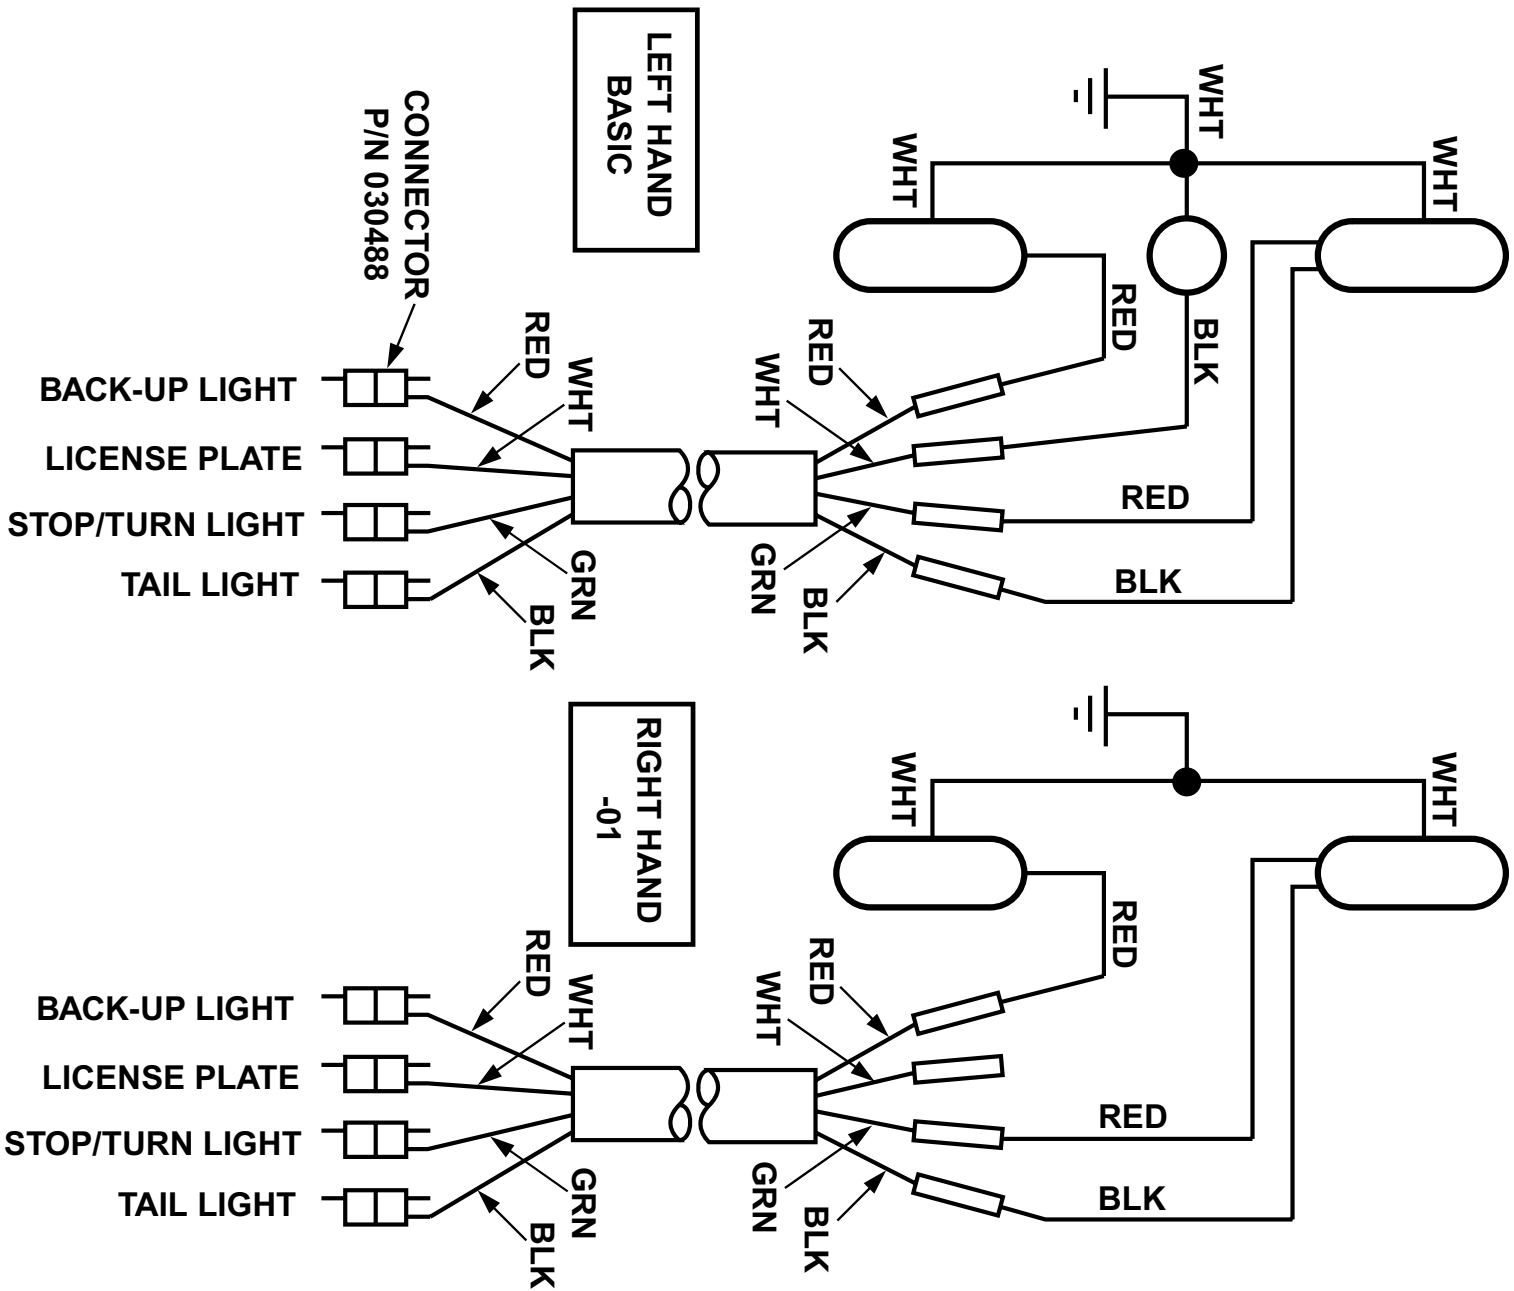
LEFT HAND
BASIC

CONNECTOR
P/N 030488

WHT
WHT
WHT

RED
BLK

BACK-UP LIGHT
LICENSE PLATE
STOP/TURN LIGHT
TAIL LIGHT

RED
WHT
GRN
BLK

RED
WHT
GRN
BLK

RED
BLK

RIGHT HAND
-01

WHT
WHT

RED

BACK-UP LIGHT
LICENSE PLATE
STOP/TURN LIGHT
TAIL LIGHT

RED
WHT
GRN
BLK

RED
WHT
GRN
BLK

RED
BLK